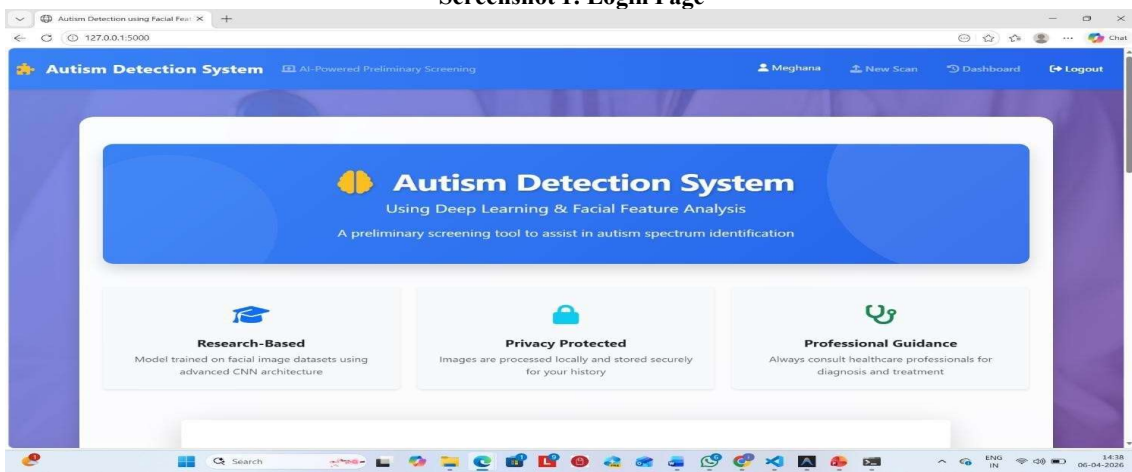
Screenshot 1: Login Page

Autism Detection using Facial Feat ×  +

127.0.0.1:5000

Chat

Autism Detection System  AI-Powered Preliminary Screening

Meghana  New Scan  Dashboard  Logout

Autism Detection System

Using Deep Learning & Facial Feature Analysis

A preliminary screening tool to assist in autism spectrum identification

Research-Based

Model trained on facial image datasets using advanced CNN architecture

Privacy Protected

Images are processed locally and stored securely for your history

Professional Guidance

Always consult healthcare professionals for diagnosis and treatment

Search

ENG IN

14:38
06-04-2026